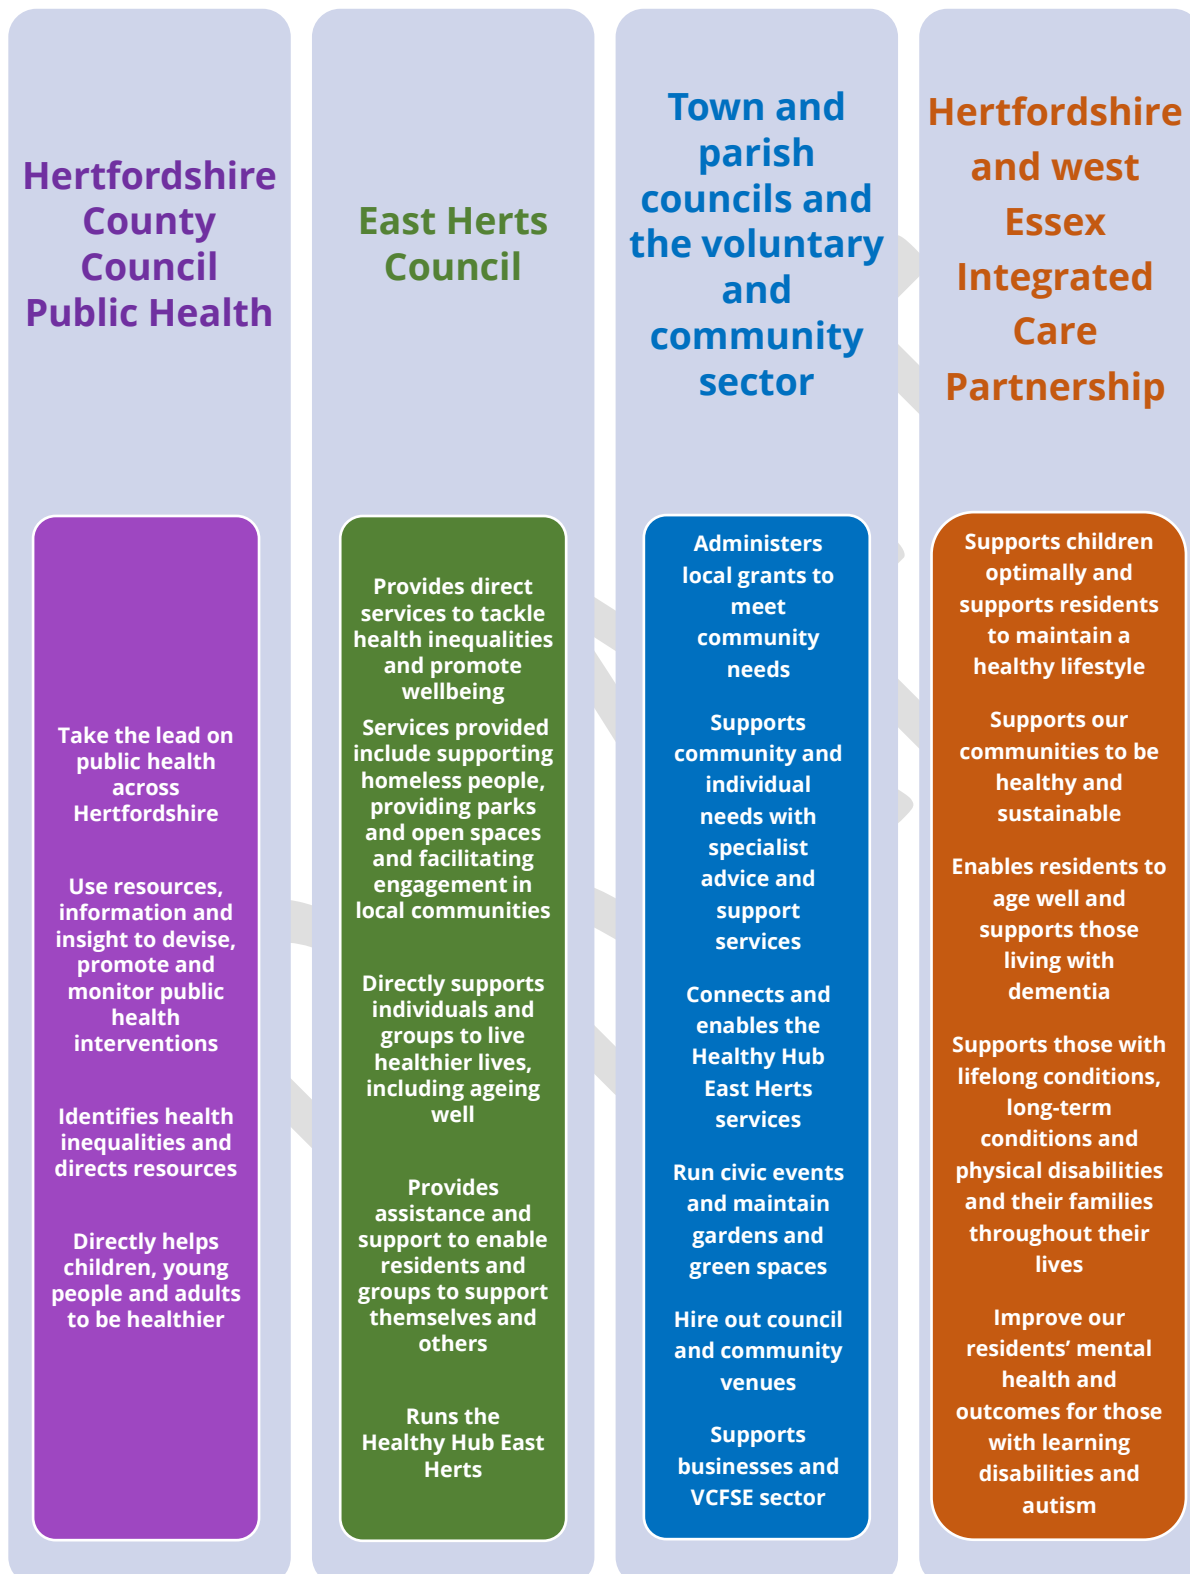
Hertfordshire County Council Public Health

Take the lead on public health across Hertfordshire

Use resources, information and insight to devise, promote and monitor public health interventions

Identifies health inequalities and directs resources

Directly helps children, young people and adults to be healthier

East Herts Council

Provides direct services to tackle health inequalities and promote wellbeing

Services provided include supporting homeless people, providing parks and open spaces and facilitating engagement in local communities

Directly supports individuals and groups to live healthier lives, including ageing well

Provides assistance and support to enable residents and groups to support themselves and others

Runs the Healthy Hub East Herts

Town and parish councils and the voluntary and community sector

Administers local grants to meet community needs

Supports community and individual needs with specialist advice and support services

Connects and enables the Healthy Hub East Herts services

Run civic events and maintain gardens and green spaces

Hire out council and community venues

Supports businesses and VCFSE sector

Hertfordshire and west Essex Integrated Care Partnership

Supports children optimally and supports residents to maintain a healthy lifestyle

Supports our communities to be healthy and sustainable

Enables residents to age well and supports those living with dementia

Supports those with lifelong conditions, long-term conditions and physical disabilities and their families throughout their lives

Improve our residents' mental health and outcomes for those with learning disabilities and autism